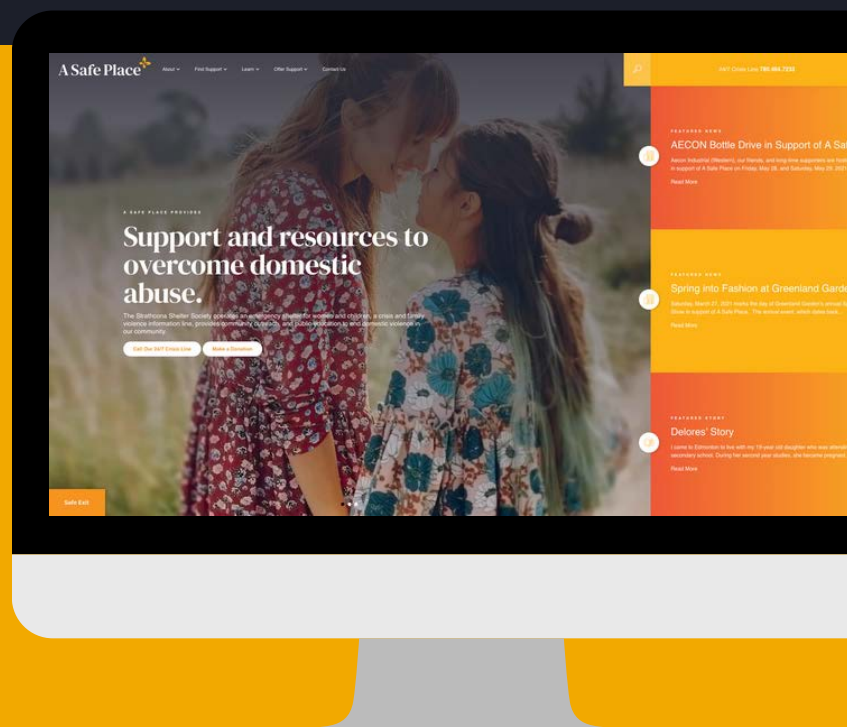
A Safe Place

About
Find Support
Learn
Offer Support
Contact Us

24/7 Crisis Line 780.464.7233

A SAFE PLACE PROVIDES

Support and resources to overcome domestic abuse.

The Strathcona Shelter Society operates an emergency shelter for women and children, a crisis and family violence information line, provides community outreach, and public education to end domestic violence in our community.

Call Our 24/7 Crisis Line
Make a Donation

Safe Exit

FEATURED NEWS

AECON Bottle Drive in Support of A Saf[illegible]

Aecon Industrial (Western), our friends, and long-time supporters are hol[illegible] in support of A Safe Place on Friday, May 28, and Saturday, May 29, 2021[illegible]

Read More

FEATURED NEWS

Spring into Fashion at Greenland Garde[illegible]

Saturday, March 27, 2021 marks the day of Greenland Garden's annual S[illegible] Show in support of A Safe Place. The annual event, which dates back...

Read More

FEATURED STORY

Delores' Story

I came to Edmonton to live with my 19-year old daughter who was attendi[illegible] secondary school. During her second year studies, she became pregnant.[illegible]

Read More